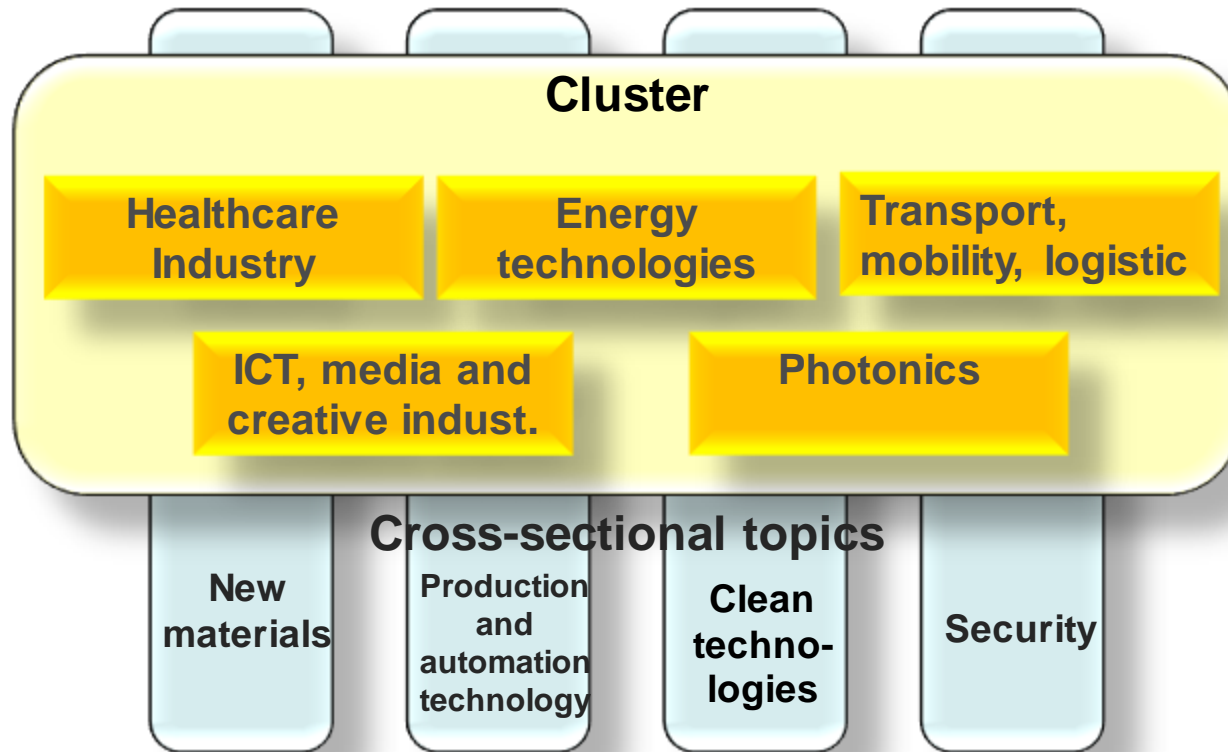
Cluster

Healthcare Industry

Energy technologies

Transport, mobility, logistic

ICT, media and creative indust.

Photonics

Cross-sectional topics

New materials

Production and automation technology

Clean techno-logies

Security